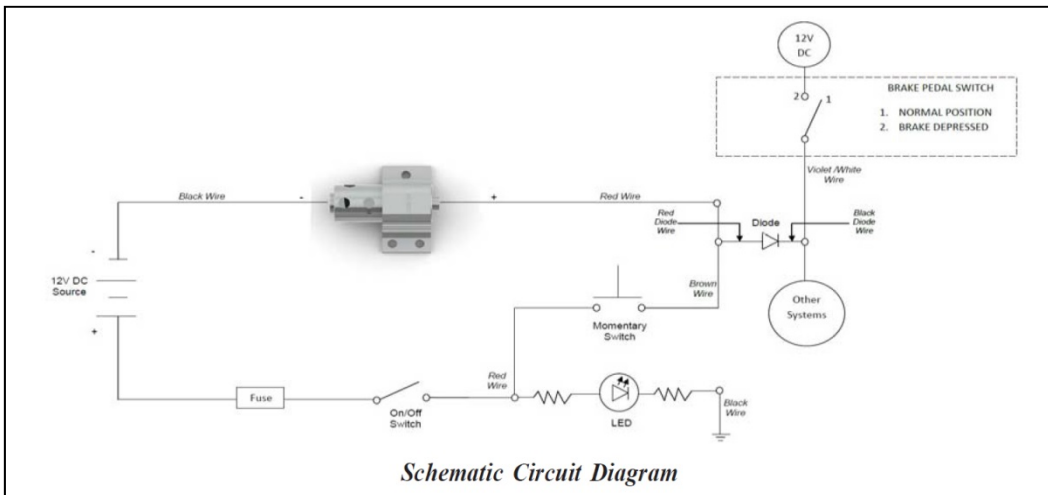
12V DC

BRAKE PEDAL SWITCH

2 1

1. NORMAL POSITION
2. BRAKE DEPRESSED

Violet /White Wire

Black Wire - + Red Wire

Red Diode Wire

Diode

Black Diode Wire

-

12V DC Source

+

Brown Wire

Momentary Switch

Other Systems

Red Wire

Fuse

On/Off Switch

LED

Black Wire

Schematic Circuit Diagram